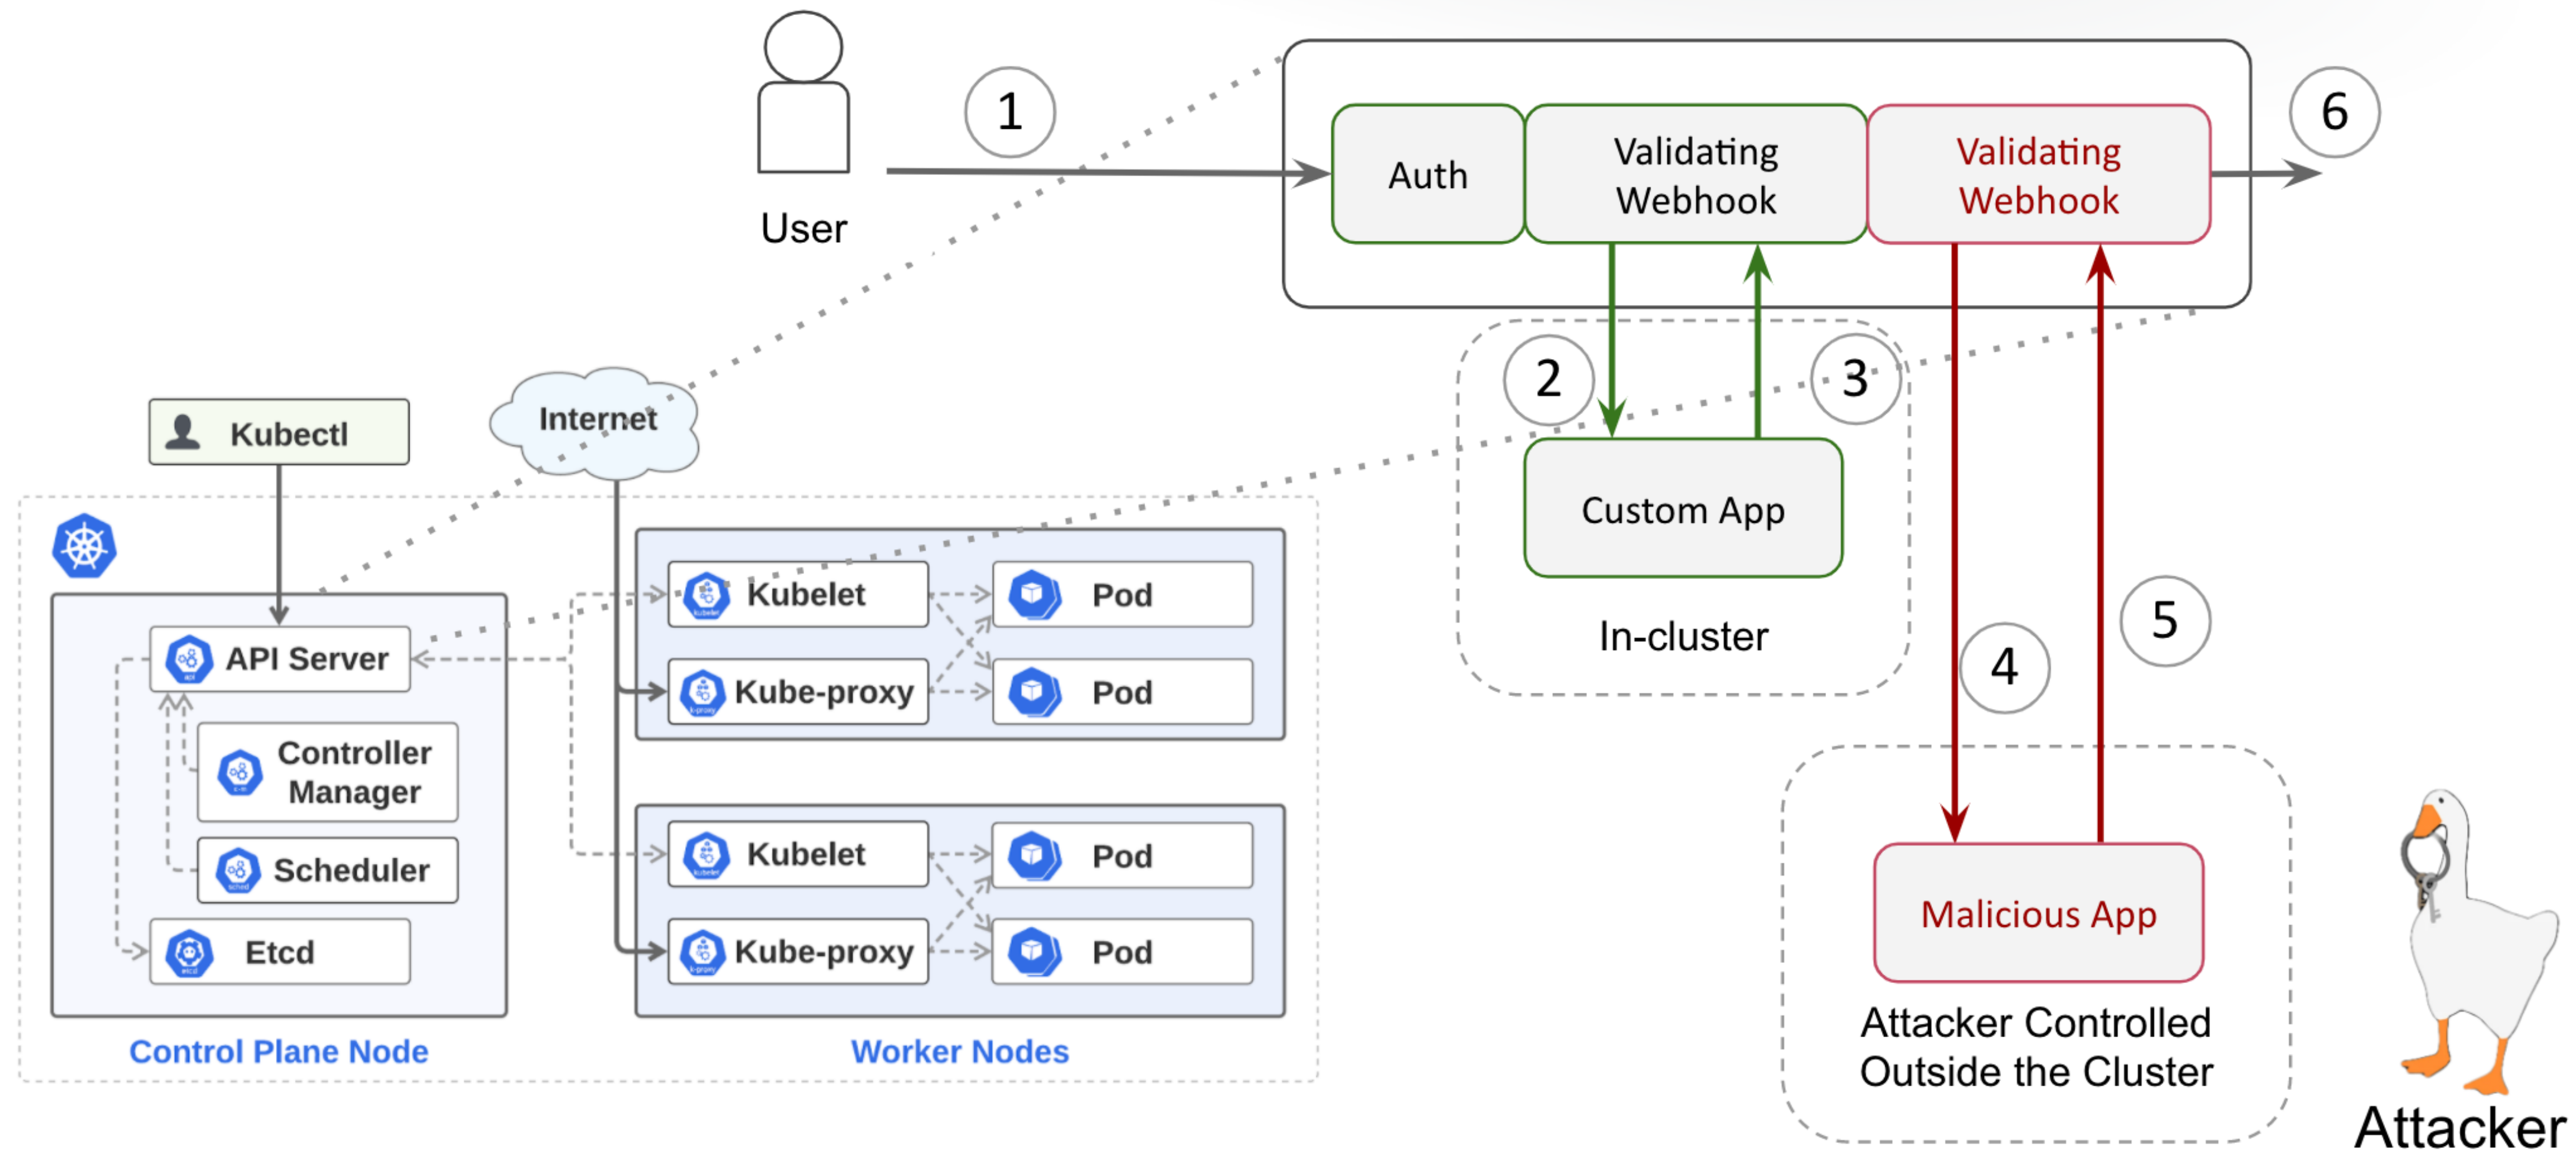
User

1

Auth

Validating Webhook

Validating Webhook

6

2

3

Custom App

In-cluster

4

5

Malicious App

Attacker Controlled Outside the Cluster

Attacker

Kubectl

Internet

API Server

Controller Manager

Scheduler

Etcd

Control Plane Node

Kubelet

Kube-proxy

Pod

Pod

Kubelet

Kube-proxy

Pod

Pod

Worker Nodes